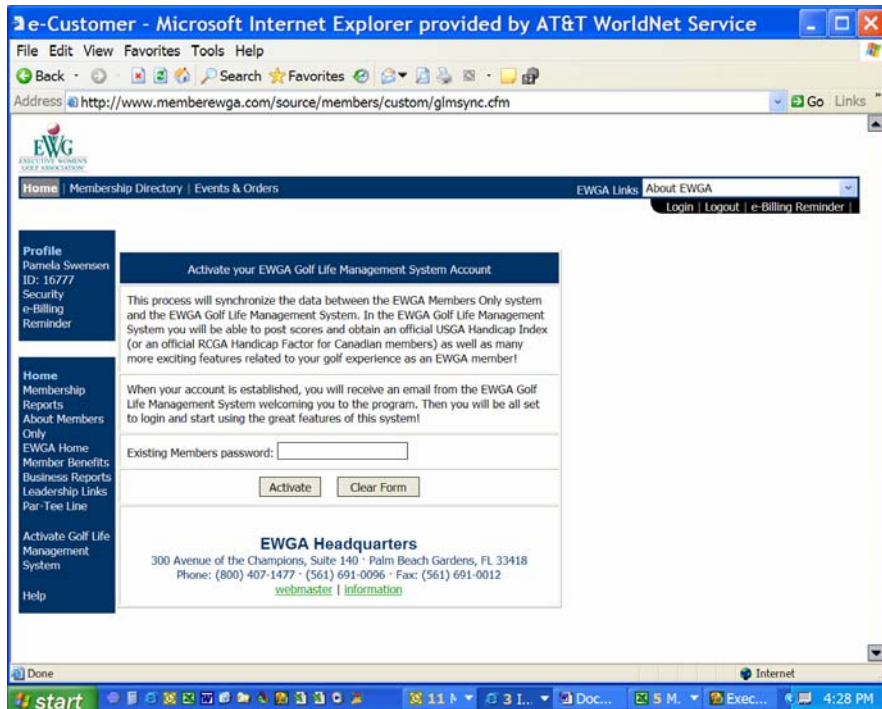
e-Customer - Microsoft Internet Explorer provided by AT&T WorldNet Service

File Edit View Favorites Tools Help

Back Search Favorites

Address http://www.memberewga.com/source/members/custom/glmsync.cfm Go Links

EWG EXECUTIVE WOMEN'S GOLF ASSOCIATION

Home | Membership Directory | Events & Orders EWGA Links About EWGA

Login | Logout | e-Billing Reminder |

Profile
Pamela Swensen
ID: 16777
Security
e-Billing Reminder

Home
Membership Reports
About Members Only
EWGA Home
Member Benefits
Business Reports
Leadership Links
Par-Tee Line

Activate Golf Life Management System

Help

Activate your EWGA Golf Life Management System Account

This process will synchronize the data between the EWGA Members Only system and the EWGA Golf Life Management System. In the EWGA Golf Life Management System you will be able to post scores and obtain an official USGA Handicap Index (or an official RCGA Handicap Factor for Canadian members) as well as many more exciting features related to your golf experience as an EWGA member!

When your account is established, you will receive an email from the EWGA Golf Life Management System welcoming you to the program. Then you will be all set to login and start using the great features of this system!

Existing Members password:

Activate Clear Form

EWGA Headquarters
300 Avenue of the Champions, Suite 140 · Palm Beach Gardens, FL 33418
Phone: (800) 407-1477 · (561) 691-0096 · Fax: (561) 691-0012
webmaster | information

Done Internet

start 11 N 3 I... Doc... 5 M. Exec... 4:28 PM